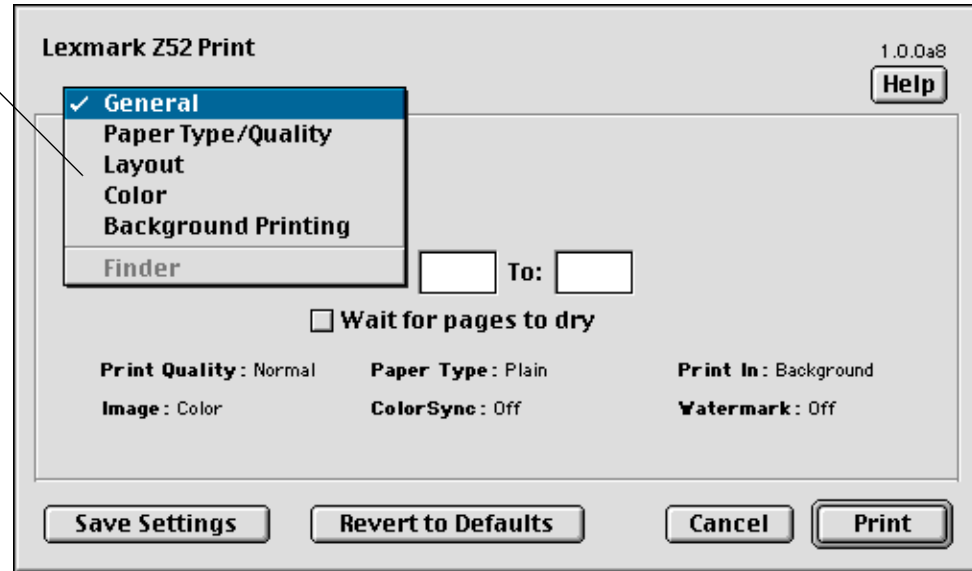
Lexmark Z52 Print

1.0.0a8

Help

✓ General
Paper Type/Quality
Layout
Color
Background Printing
Finder

To:

Wait for pages to dry

Print Quality: Normal
Paper Type: Plain
Print In: Background
Image: Color
ColorSync: Off
Watermark: Off

Save Settings
Revert to Defaults
Cancel
Print